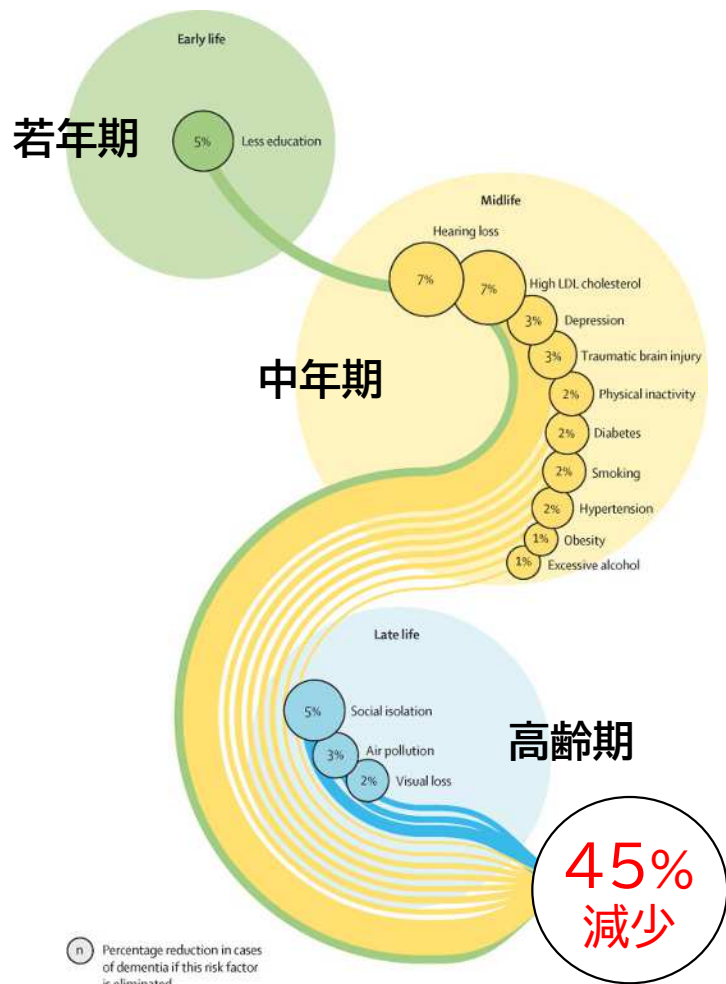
Early life

若年期

5% Less education

Midlife

Hearing loss

7%

7% High LDL cholesterol

中年期

3% Depression

3% Traumatic brain injury

2% Physical inactivity

2% Diabetes

2% Smoking

2% Hypertension

1% Obesity

1% Excessive alcohol

Late life

5% Social isolation

3% Air pollution

2% Visual loss

高齢期

45%
減少

n Percentage reduction in cases of dementia if this risk factor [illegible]